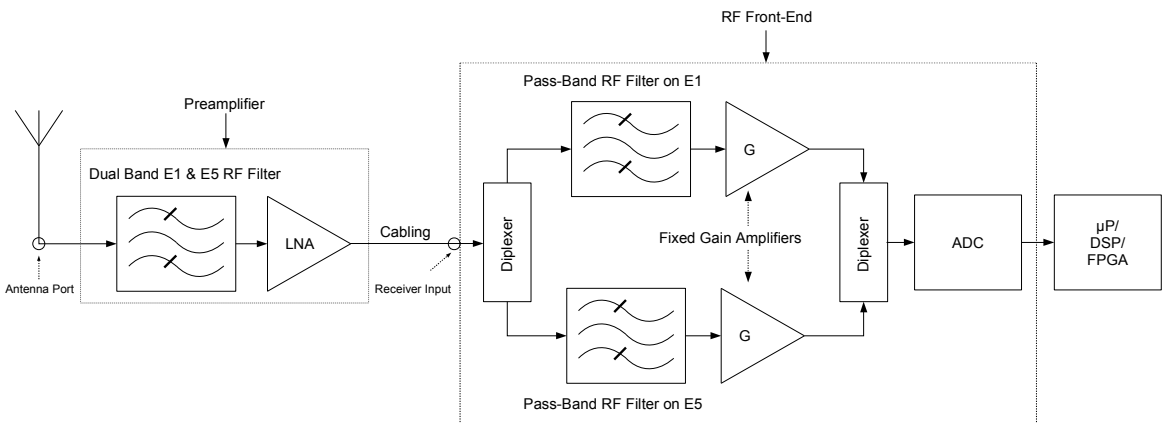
RF Front-End

Preamplifier

Pass-Band RF Filter on E1

Dual Band E1 & E5 RF Filter

G

LNA

Cabling

Diplexer

Fixed Gain Amplifiers

Diplexer

ADC

µP/
DSP/
FPGA

Antenna Port

Receiver Input

G

Pass-Band RF Filter on E5